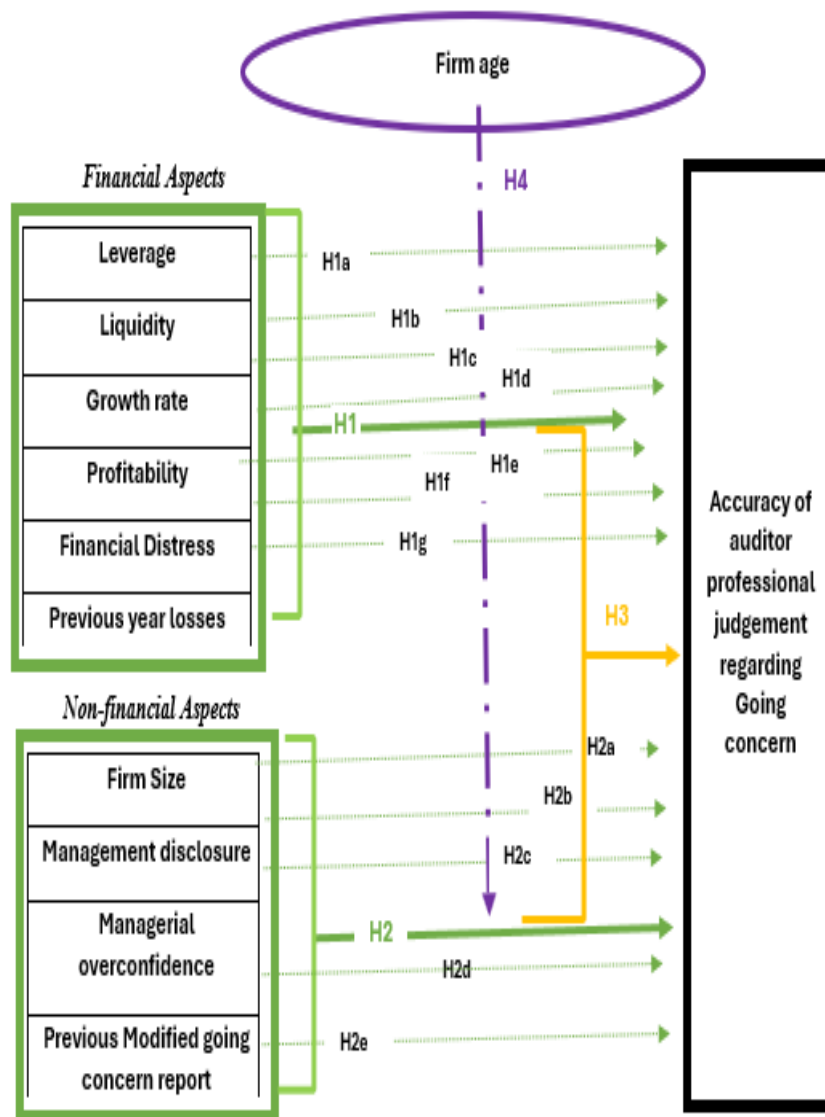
Firm age

Financial Aspects

H4

Leverage

H1a

Liquidity

H1b

H1c

H1d

Growth rate

H1

Profitability

H1e

H1f

Financial Distress

H1g

Previous year losses

H3

Accuracy of auditor professional judgement regarding Going concern

Non-financial Aspects

Firm Size

H2a

H2b

Management disclosure

H2c

Managerial overconfidence

H2

H2d

Previous Modified going concern report

H2e